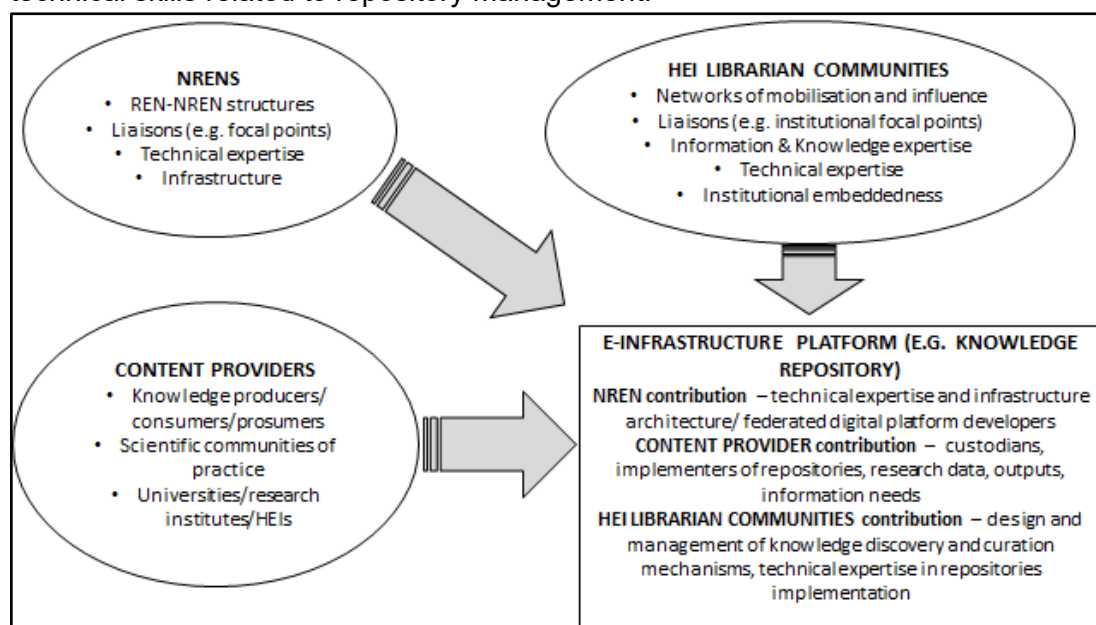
technical skills related to repository management.

NRENS
• REN-NREN structures
• Liaisons (e.g. focal points)
• Technical expertise
• Infrastructure

HEI LIBRARIAN COMMUNITIES
• Networks of mobilisation and influence
• Liaisons (e.g. institutional focal points)
• Information & Knowledge expertise
• Technical expertise
• Institutional embeddedness

CONTENT PROVIDERS
• Knowledge producers/ consumers/prosumers
• Scientific communities of practice
• Universities/research institutes/HEIs

E-INFRASTRUCTURE PLATFORM (E.G. KNOWLEDGE REPOSITORY)
NREN contribution – technical expertise and infrastructure architecture/ federated digital platform developers
CONTENT PROVIDER contribution – custodians, implementers of repositories, research data, outputs, information needs
HEI LIBRARIAN COMMUNITIES contribution – design and management of knowledge discovery and curation mechanisms, technical expertise in repositories implementation